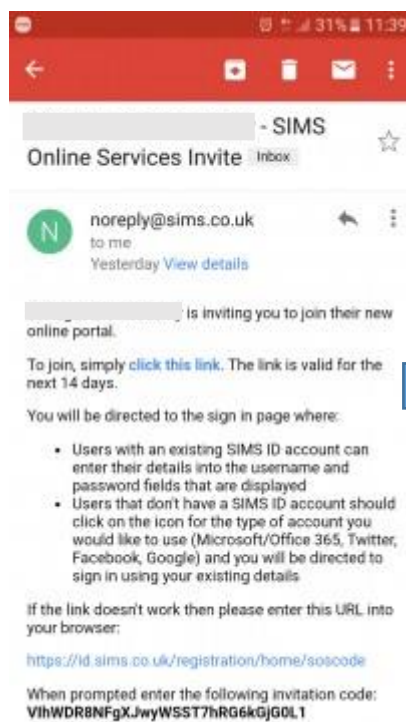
31% 11:39

- SIMS Online Services Invite Inbox

N

noreply@sims.co.uk
to me
Yesterday View details

is inviting you to join their new online portal.

To join, simply click this link. The link is valid for the next 14 days.

You will be directed to the sign in page where:

- Users with an existing SIMS ID account can enter their details into the username and password fields that are displayed
- Users that don't have a SIMS ID account should click on the icon for the type of account you would like to use (Microsoft/Office 365, Twitter, Facebook, Google) and you will be directed to sign in using your existing details

If the link doesn't work then please enter this URL into your browser:

https://id.sims.co.uk/registration/home/soscode

When prompted enter the following invitation code:
VlhWDR8NFgXJwyWSST7hRG6kGjG0L1